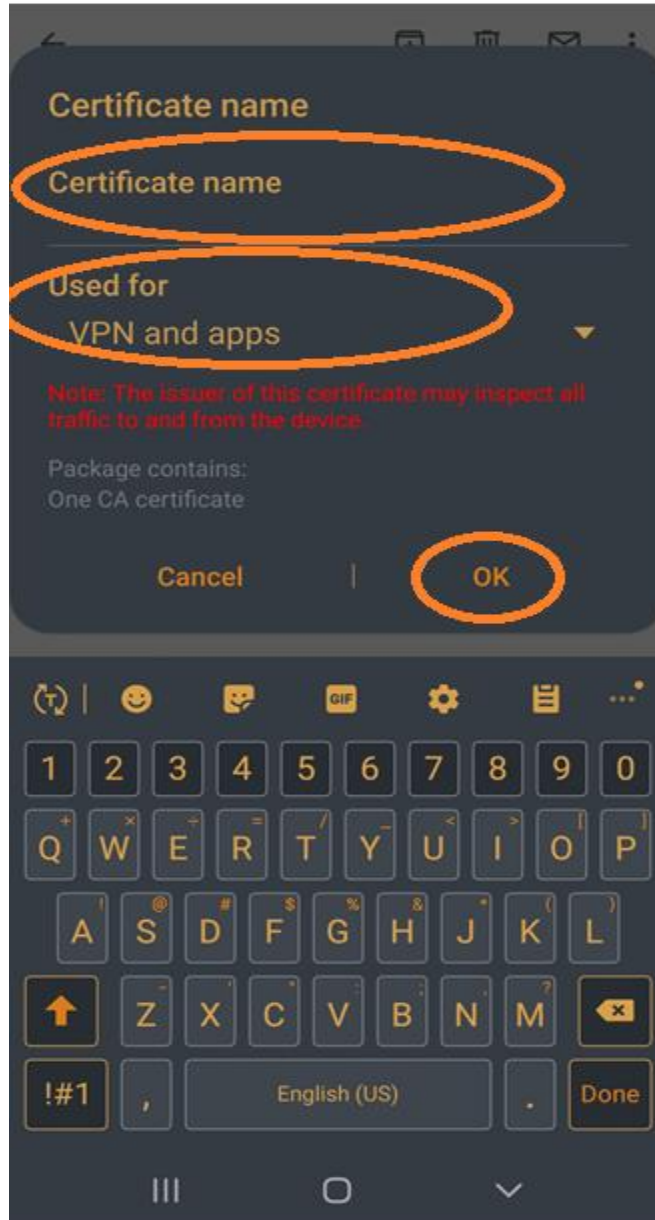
Certificate name

Certificate name

Used for

VPN and apps

Note: The issuer of this certificate may inspect all traffic to and from the device.

Package contains:
One CA certificate

Cancel

OK

GIF

1 2 3 4 5 6 7 8 9 0

+ × ÷ = / _ < > [ ]
Q W E R T Y U I O P

! @ # $ % & * ( )
A S D F G H J K L

- ' " : ; ?
Z X C V B N M

!#1

,

English (US)

.

Done